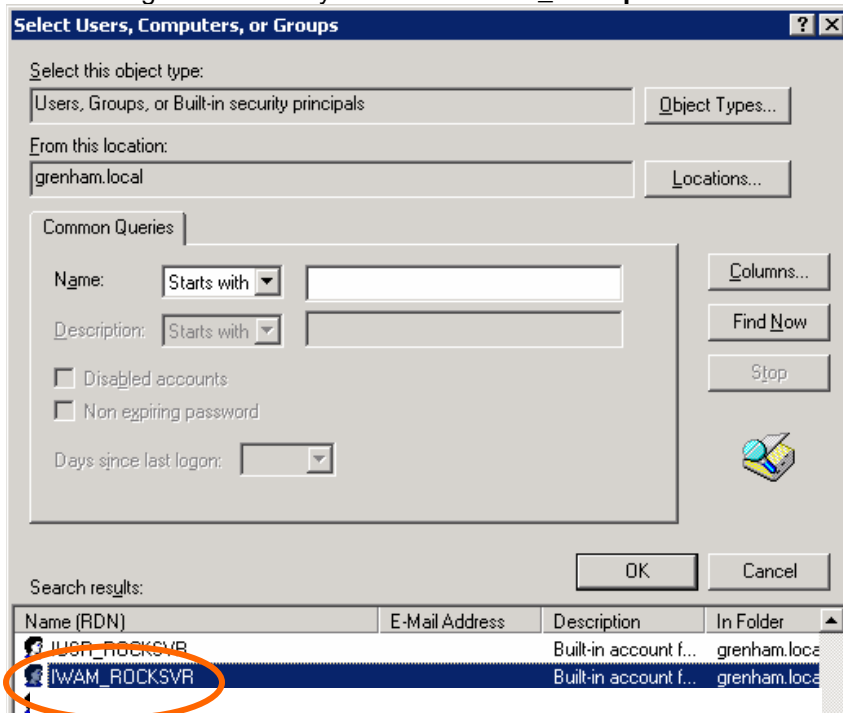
Select Users, Computers, or Groups

Select this object type:

Users, Groups, or Built-in security principals

Object Types...

From this location:

grenham.local

Locations...

Common Queries

Name: Starts with

Description: Starts with

Columns...

Find Now

Stop

Disabled accounts

Non expiring password

Days since last logon:

OK

Cancel

Search results:

| Name (RDN) | E-Mail Address | Description | In Folder |
|---|---|---|---|
| IUSR_ROCKSVR | | Built-in account f... | grenham.loca |
| IWAM_ROCKSVR | | Built-in account f... | grenham.loca |